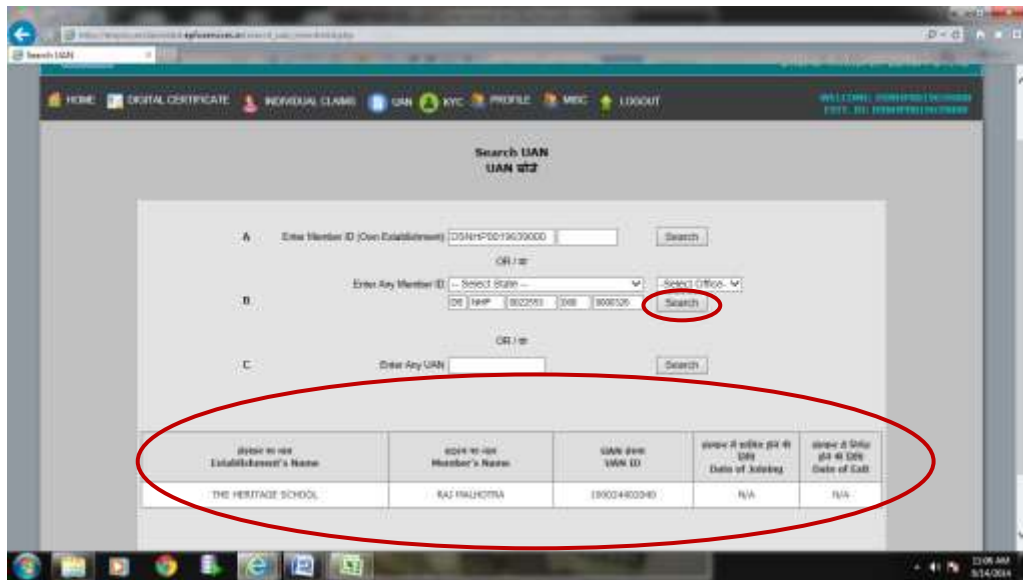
Search UAN

HOME DIGITAL CERTIFICATE INDIVIDUAL CLAIMS UAN KYC PROFILE MISC LOGOUT

WELCOME: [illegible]
ESTT. ID: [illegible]

Search UAN
UAN खोजें

A Enter Member ID (Own Establishment) DSNHP00196390000 Search

OR / या

B Enter Any Member ID -- Select State -- Select Office
DS NHP 0022551 000 0000326 Search

OR / या

C Enter Any UAN Search

| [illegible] Establishment's Name | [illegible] Member's Name | UAN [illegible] UAN ID | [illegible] Date of Joining | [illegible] Date of Exit |
|---|---|---|---|---|
| THE HERITAGE SCHOOL | RAJ MALHOTRA | 100024402040 | N/A | N/A |

11:06 AM
8/14/2014